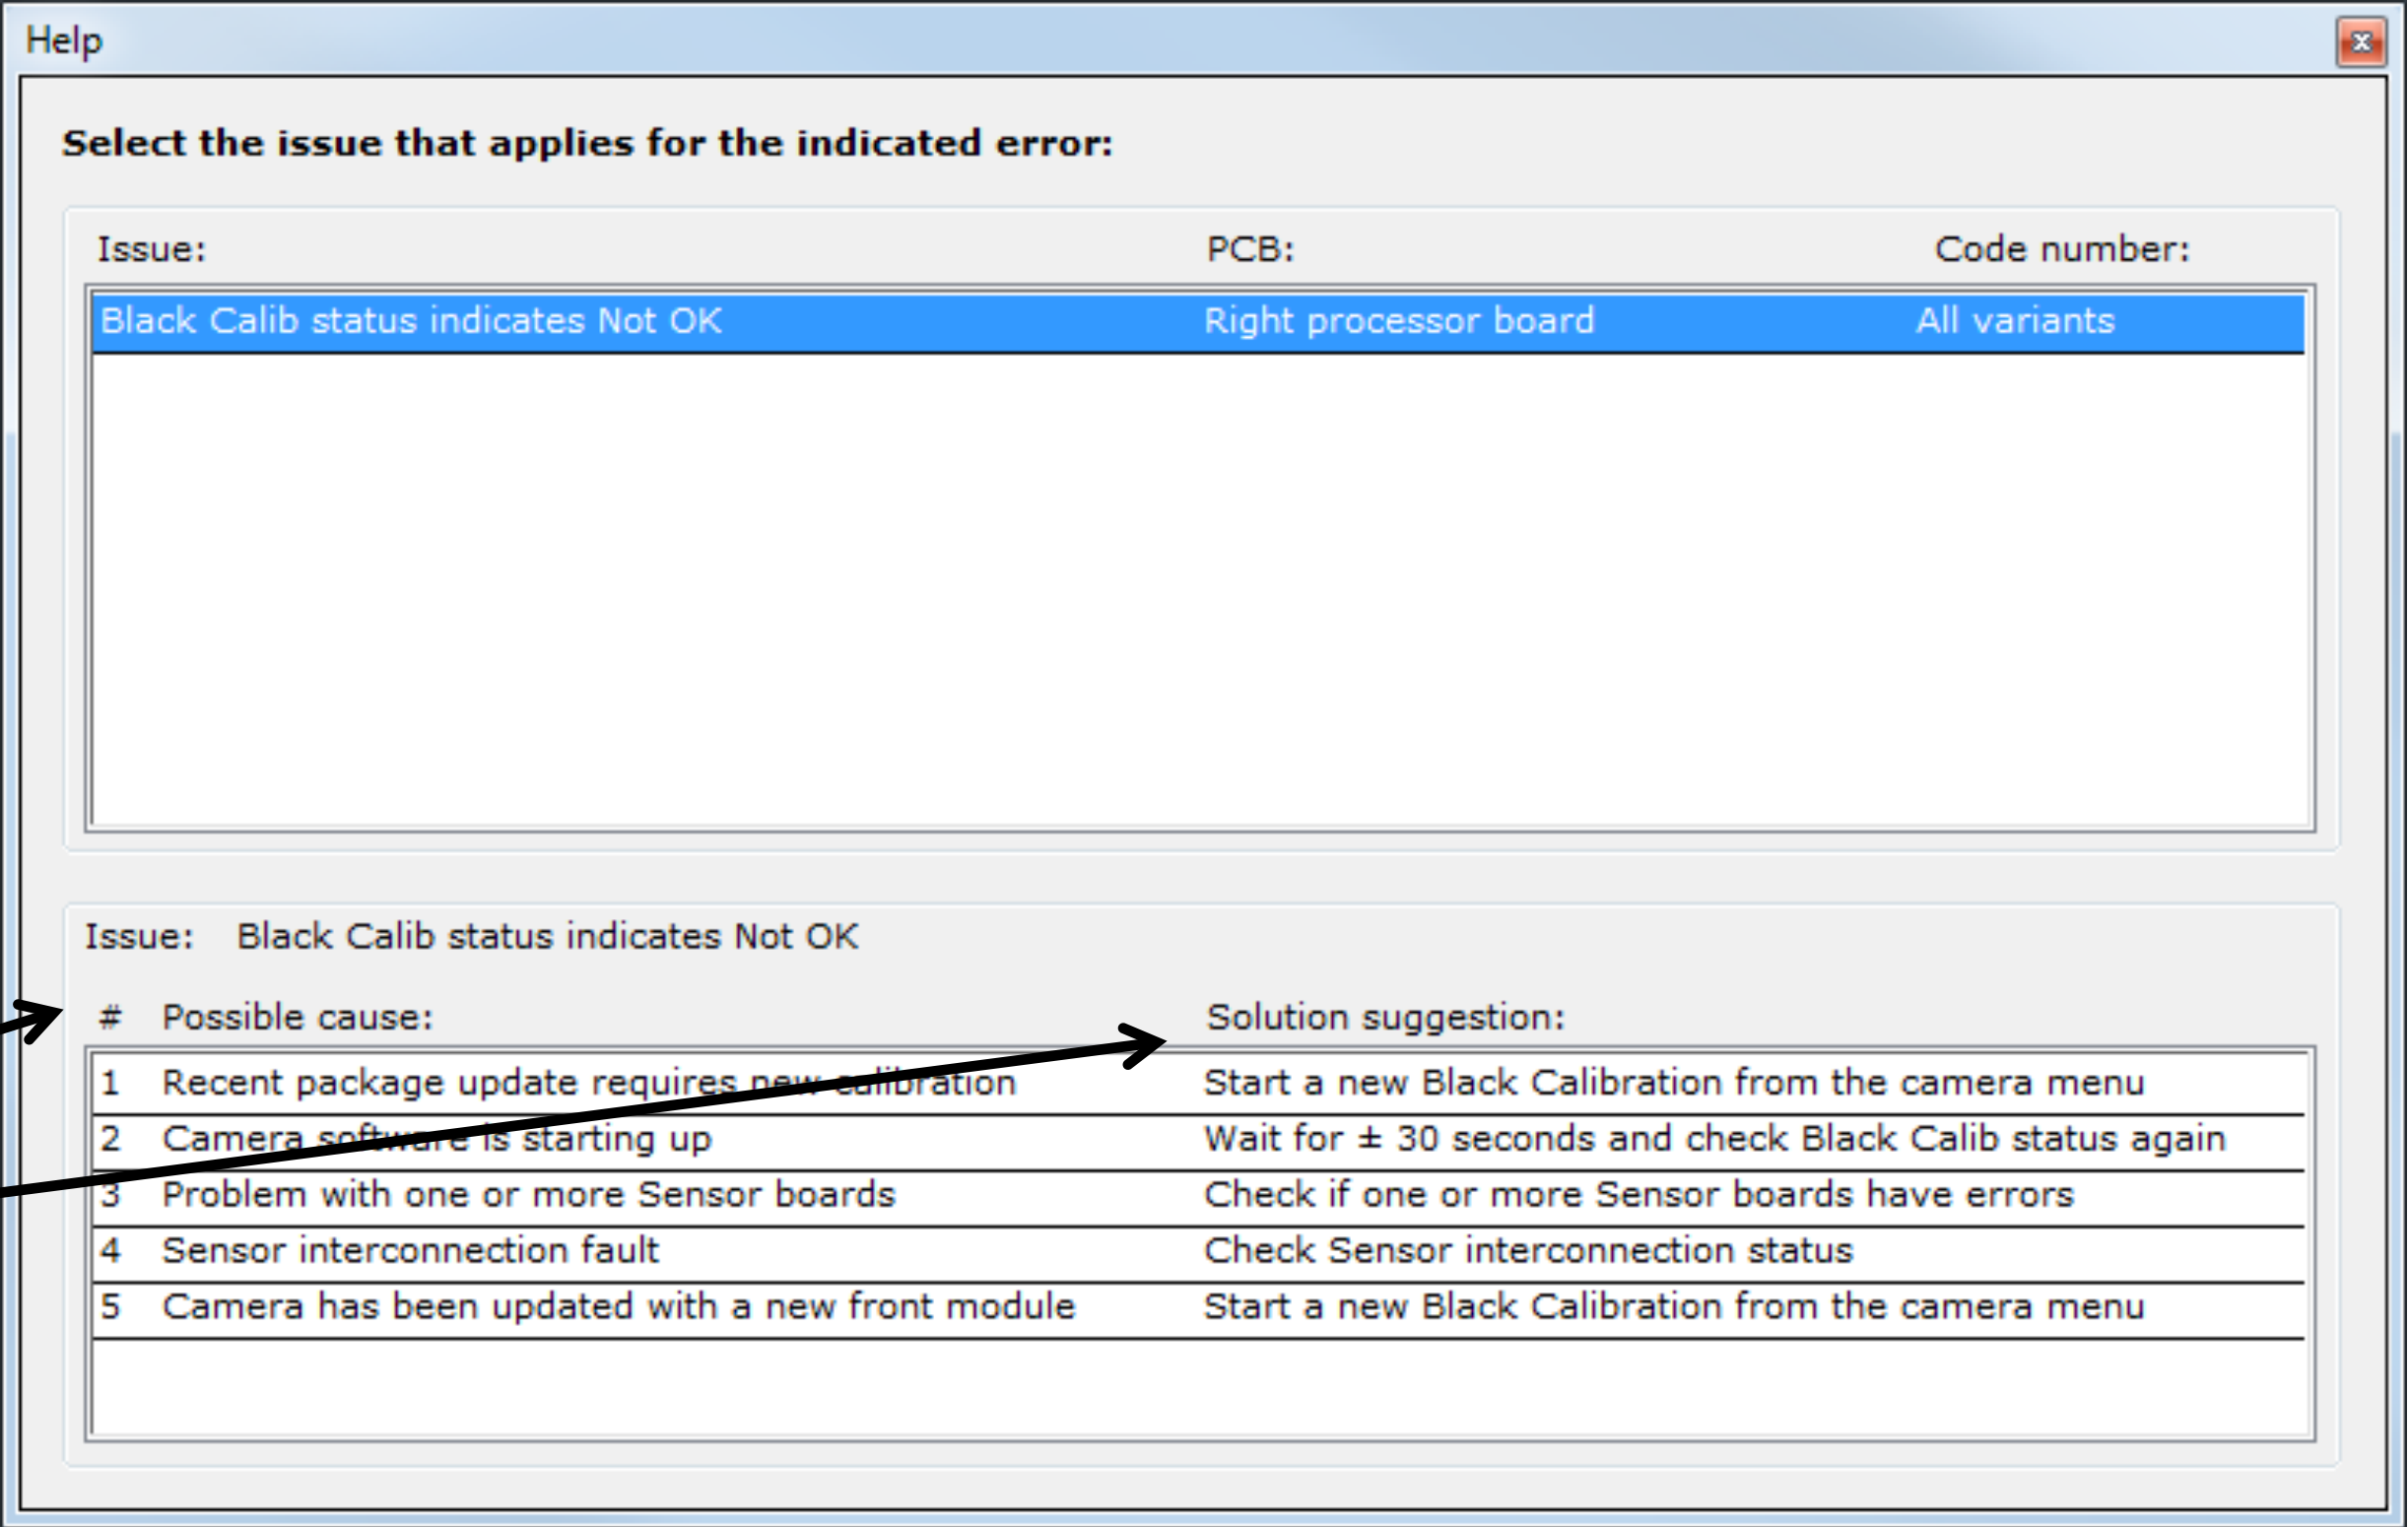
Help

Select the issue that applies for the indicated error:

| Issue: | PCB: | Code number: |
|---|---|---|
| Black Calib status indicates Not OK | Right processor board | All variants |

Issue: Black Calib status indicates Not OK

| # | Possible cause: | Solution suggestion: |
|---|---|---|
| 1 | Recent package update requires new calibration | Start a new Black Calibration from the camera menu |
| 2 | Camera software is starting up | Wait for ± 30 seconds and check Black Calib status again |
| 3 | Problem with one or more Sensor boards | Check if one or more Sensor boards have errors |
| 4 | Sensor interconnection fault | Check Sensor interconnection status |
| 5 | Camera has been updated with a new front module | Start a new Black Calibration from the camera menu |